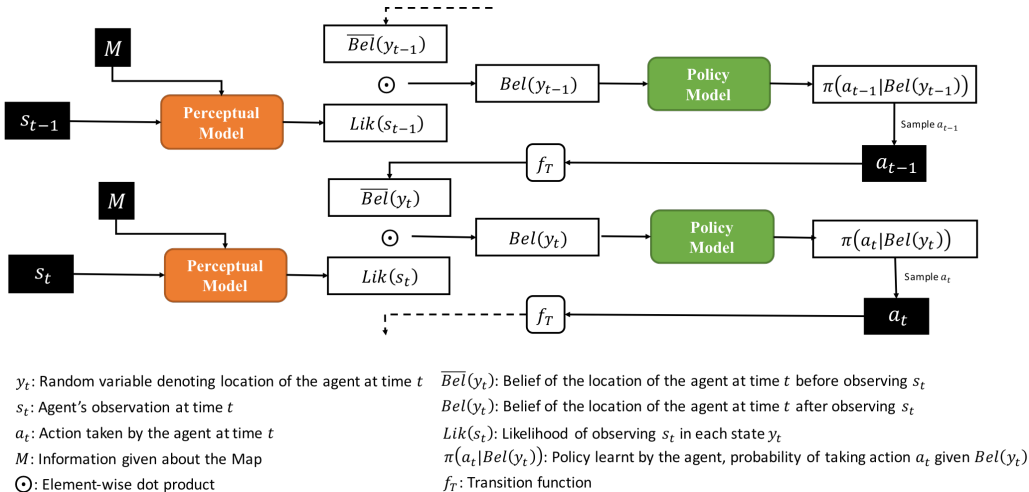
$M$

$s_{t-1}$

Perceptual Model

$\overline{Bel}(y_{t-1})$

$\odot$

$Lik(s_{t-1})$

$Bel(y_{t-1})$

Policy Model

$\pi(a_{t-1}|Bel(y_{t-1}))$

Sample $a_{t-1}$

$a_{t-1}$

$f_T$

$\overline{Bel}(y_t)$

$M$

$s_t$

Perceptual Model

$\odot$

$Lik(s_t)$

$Bel(y_t)$

Policy Model

$\pi(a_t|Bel(y_t))$

Sample $a_t$

$a_t$

$f_T$

$y_t$: Random variable denoting location of the agent at time $t$

$s_t$: Agent's observation at time $t$

$a_t$: Action taken by the agent at time $t$

$M$: Information given about the Map

$\odot$: Element-wise dot product

$\overline{Bel}(y_t)$: Belief of the location of the agent at time $t$ before observing $s_t$

$Bel(y_t)$: Belief of the location of the agent at time $t$ after observing $s_t$

$Lik(s_t)$: Likelihood of observing $s_t$ in each state $y_t$

$\pi(a_t|Bel(y_t))$: Policy learnt by the agent, probability of taking action $a_t$ given $Bel(y_t)$

$f_T$: Transition function